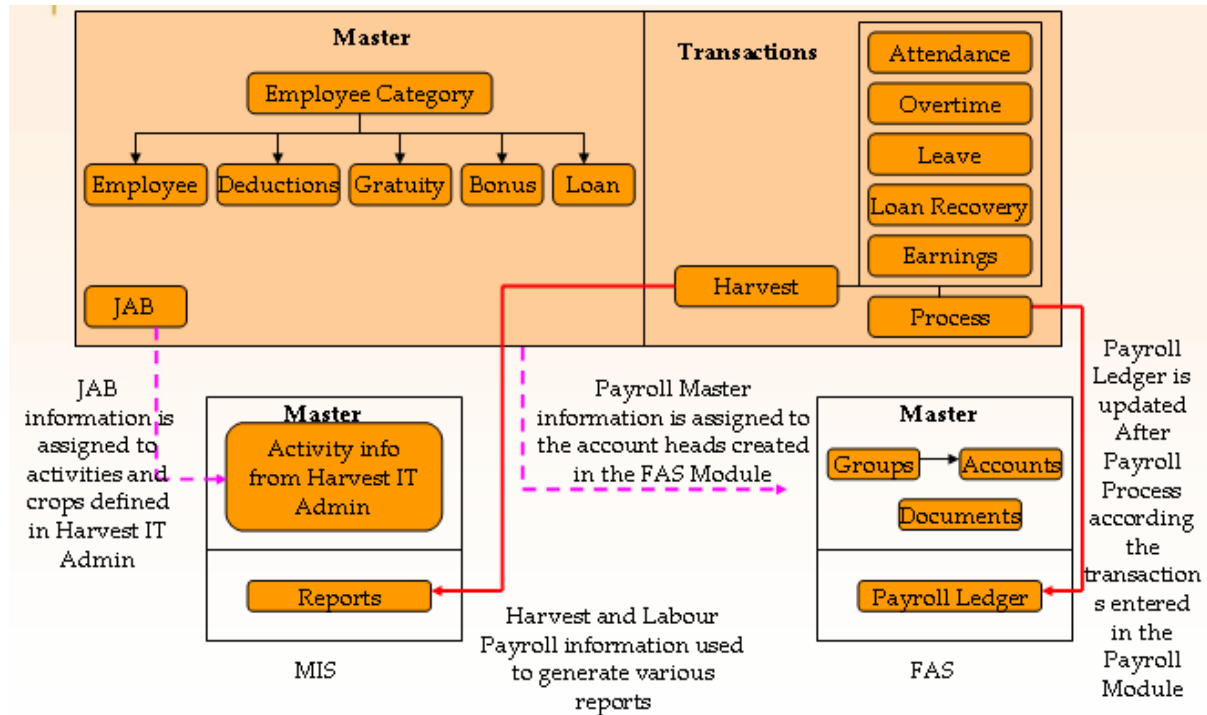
Master

Employee Category

Employee

Deductions

Gratuity

Bonus

Loan

JAB

Transactions

Attendance

Overtime

Leave

Loan Recovery

Earnings

Harvest

Process

JAB information is assigned to activities and crops defined in Harvest IT Admin

Master

Activity info from Harvest IT Admin

Reports

MIS

Payroll Master information is assigned to the account heads created in the FAS Module

Harvest and Labour Payroll information used to generate various reports

Master

Groups

Accounts

Documents

Payroll Ledger

FAS

Payroll Ledger is updated After Payroll Process according the transaction s entered in the Payroll Module